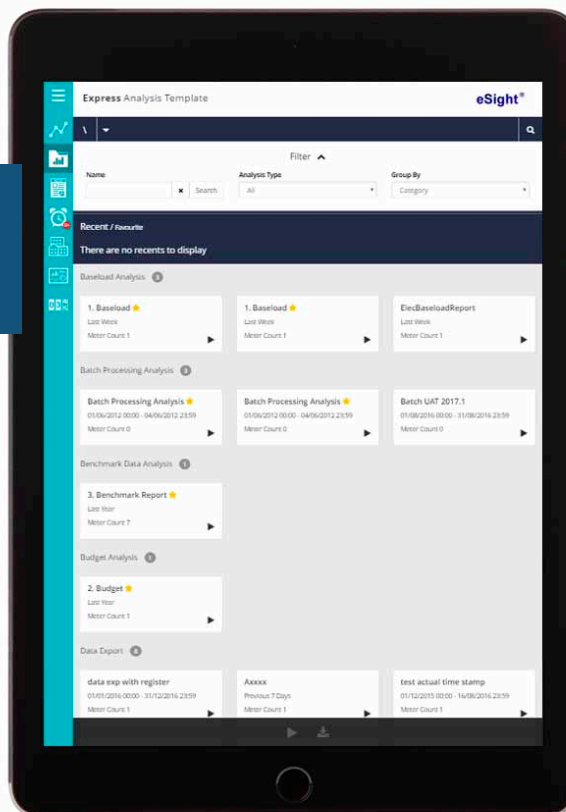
Express Analysis Template

eSight®

\

Filter

Name

Search

Analysis Type

All

Group By

Category

Recent / Favourite

There are no recents to display

Baseload Analysis 3

1. Baseload
Last Week
Meter Count 1

1. Baseload
Last Week
Meter Count 1

ElecBaseloadReport
Last Week
Meter Count 1

Batch Processing Analysis 3

Batch Processing Analysis
01/06/2012 00:00 - 04/06/2012 23:59
Meter Count 0

Batch Processing Analysis
01/06/2012 00:00 - 04/06/2012 23:59
Meter Count 0

Batch UAT 2017.1
01/08/2016 00:00 - 31/08/2016 23:59
Meter Count 0

Benchmark Data Analysis 1

3. Benchmark Report
Last Year
Meter Count 7

Budget Analysis 1

2. Budget
Last Year
Meter Count 1

Data Export 4

data exp with register
01/01/2016 00:00 - 31/12/2016 23:59
Meter Count 1

Axxxx
Previous 7 Days
Meter Count 1

test actual time stamp
01/12/2015 00:00 - 16/08/2016 23:59
Meter Count 1